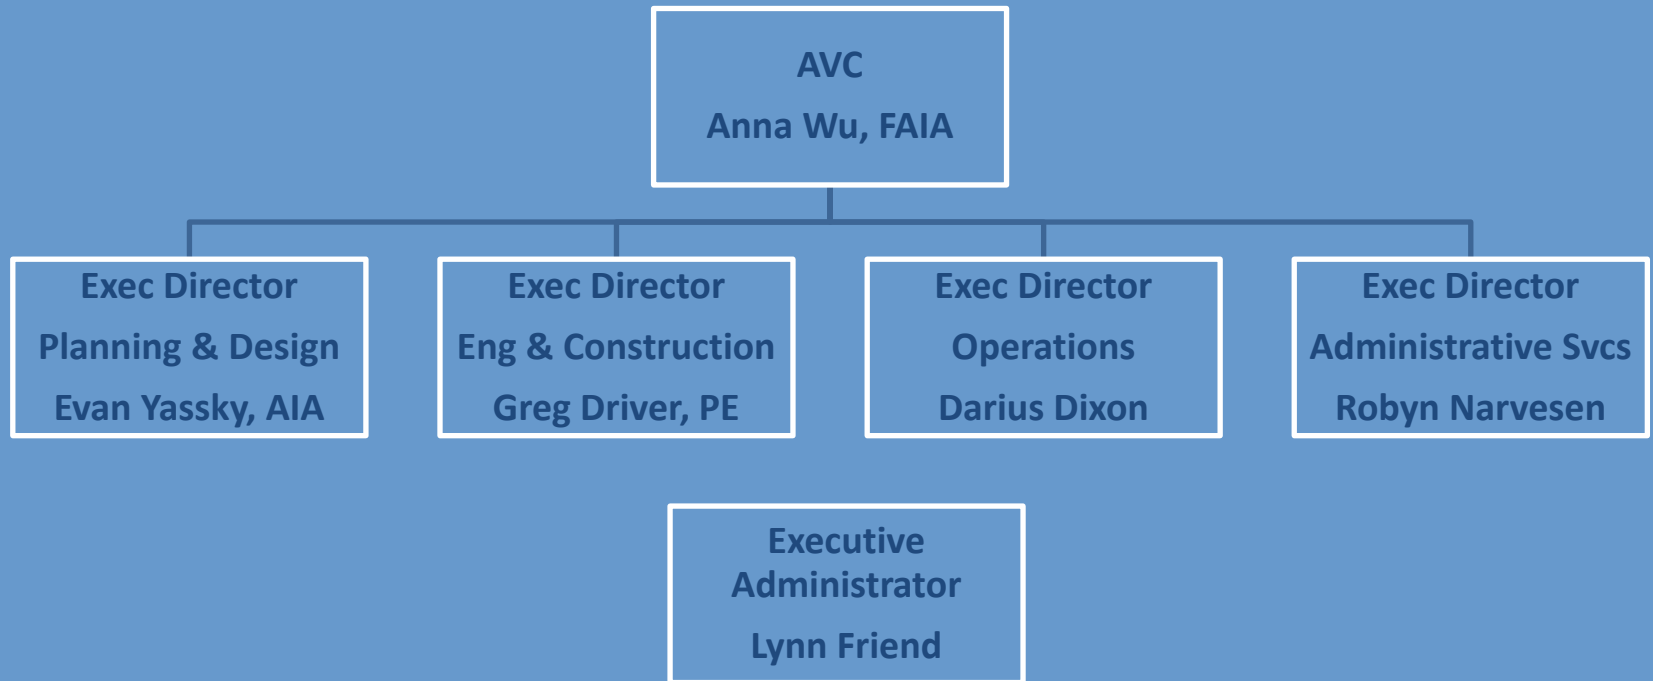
AVC
Anna Wu, FAIA

Exec Director
Planning & Design
Evan Yassky, AIA

Exec Director
Eng & Construction
Greg Driver, PE

Exec Director
Operations
Darius Dixon

Exec Director
Administrative Svcs
Robyn Narvesen

Executive Administrator
Lynn Friend